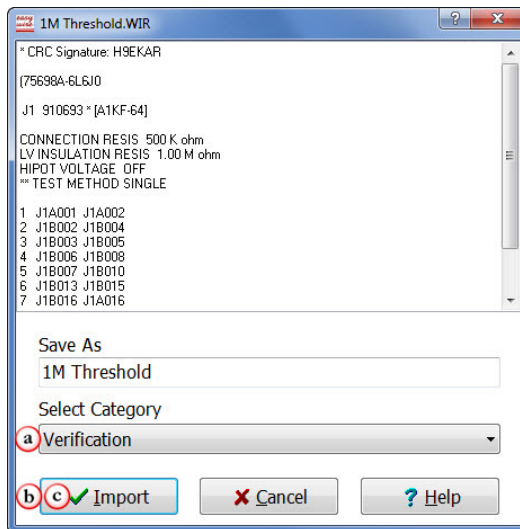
1M Threshold.WIR

* CRC Signature: H9EKAR

(75698A-6L6J0

J1 910693 * [A1KF-64]

CONNECTION RESIS 500 K ohm
LV INSULATION RESIS 1.00 M ohm
HIPOT VOLTAGE OFF
** TEST METHOD SINGLE

1 J1A001 J1A002
2 J1B002 J1B004
3 J1B003 J1B005
4 J1B006 J1B008
5 J1B007 J1B010
6 J1B013 J1B015
7 J1B016 J1A016

Save As
1M Threshold

Select Category
a Verification

b c Import
Cancel
? Help